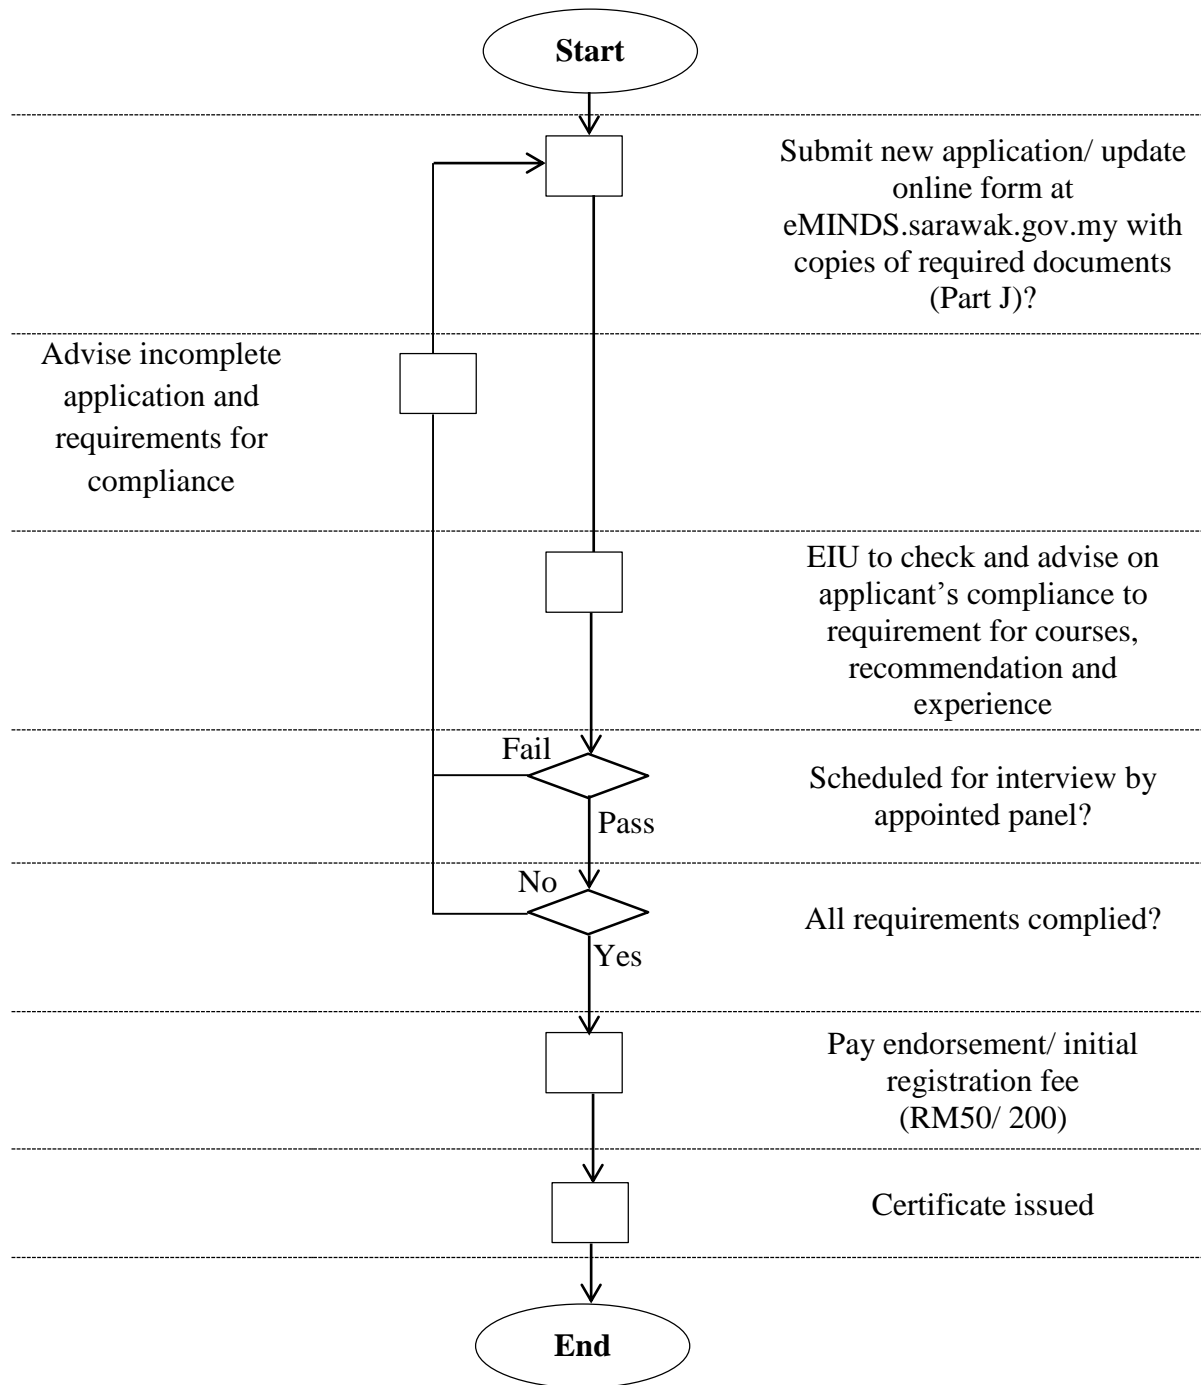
Start

Submit new application/ update online form at eMINDS.sarawak.gov.my with copies of required documents (Part J)?

Advise incomplete application and requirements for compliance

EIU to check and advise on applicant's compliance to requirement for courses, recommendation and experience

Fail

Pass

Scheduled for interview by appointed panel?

No

Yes

All requirements complied?

Pay endorsement/ initial registration fee (RM50/ 200)

Certificate issued

End